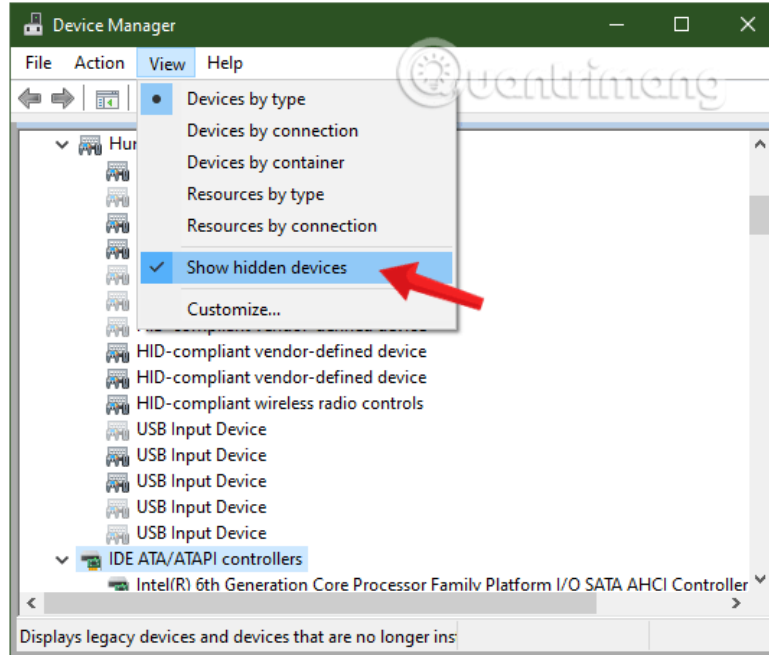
Device Manager

File Action View Help

Quantrimang

Hu

Devices by type
Devices by connection
Devices by container
Resources by type
Resources by connection
Show hidden devices
Customize...

HID-compliant vendor-defined device
HID-compliant vendor-defined device
HID-compliant wireless radio controls
USB Input Device
USB Input Device
USB Input Device
USB Input Device
USB Input Device
IDE ATA/ATAPI controllers
Intel(R) 6th Generation Core Processor Family Platform I/O SATA AHCI Controller

Displays legacy devices and devices that are no longer ins